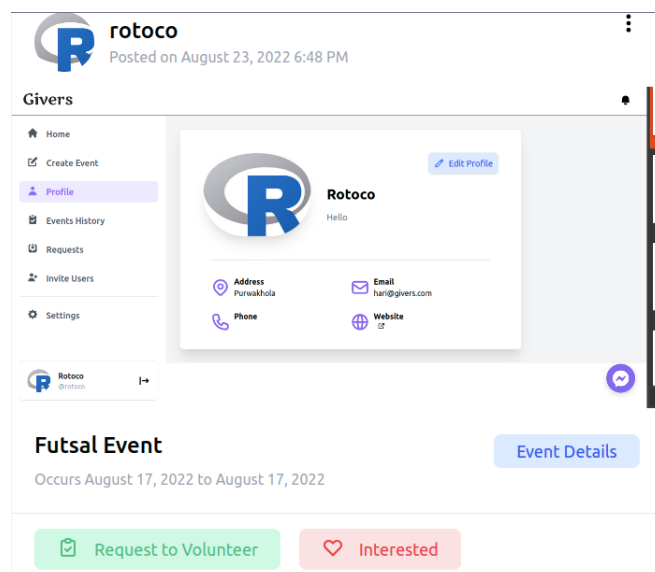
rotoco
Posted on August 23, 2022 6:48 PM

Givers

Home
Create Event
Profile
Events History
Requests
Invite Users
Settings

Rotoco
@rotoco

Edit Profile

Rotoco
Hello

Address
Purwakhola

Email
hari@givers.com

Phone

Website

Futsal Event
Occurs August 17, 2022 to August 17, 2022

Event Details

Request to Volunteer

Interested